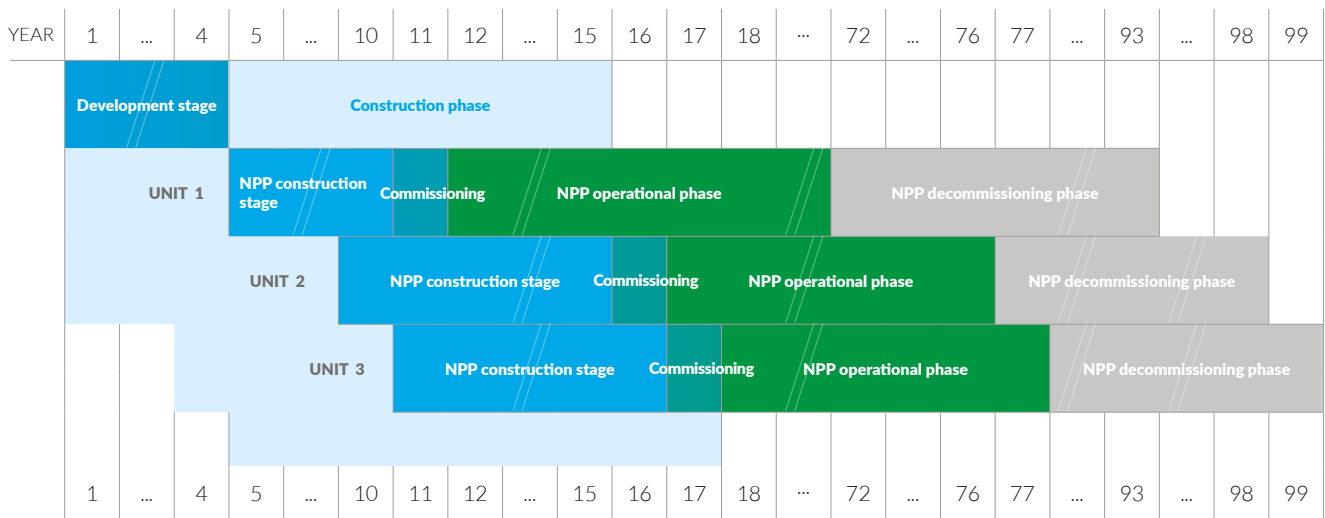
| YEAR | 1 | ... | 4 | 5 | ... | 10 | 11 | 12 | ... | 15 | 16 | 17 | 18 | ... | 72 | ... | 76 | 77 | ... | 93 | ... | 98 | 99 |
|---|---|---|---|---|---|---|---|---|---|---|---|---|---|---|---|---|---|---|---|---|---|---|---|

Development stage

Construction phase

UNIT 1

NPP construction stage

Commissioning

NPP operational phase

NPP decommissioning phase

UNIT 2

NPP construction stage

Commissioning

NPP operational phase

NPP decommissioning phase

UNIT 3

NPP construction stage

Commissioning

NPP operational phase

NPP decommissioning phase

| 1 | ... | 4 | 5 | ... | 10 | 11 | 12 | ... | 15 | 16 | 17 | 18 | ... | 72 | ... | 76 | 77 | ... | 93 | ... | 98 | 99 |
|---|---|---|---|---|---|---|---|---|---|---|---|---|---|---|---|---|---|---|---|---|---|---|